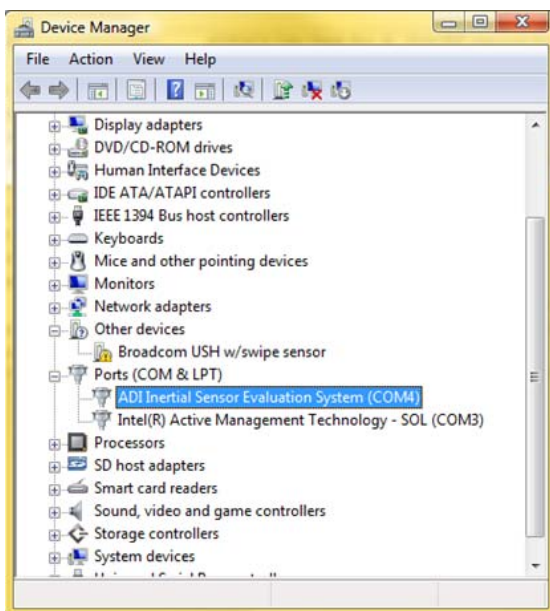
Device Manager

File Action View Help

Display adapters
DVD/CD-ROM drives
Human Interface Devices
IDE ATA/ATAPI controllers
IEEE 1394 Bus host controllers
Keyboards
Mice and other pointing devices
Monitors
Network adapters
Other devices
Broadcom USH w/swipe sensor
Ports (COM & LPT)
ADI Inertial Sensor Evaluation System (COM4)
Intel(R) Active Management Technology - SOL (COM3)
Processors
SD host adapters
Smart card readers
Sound, video and game controllers
Storage controllers
System devices
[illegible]